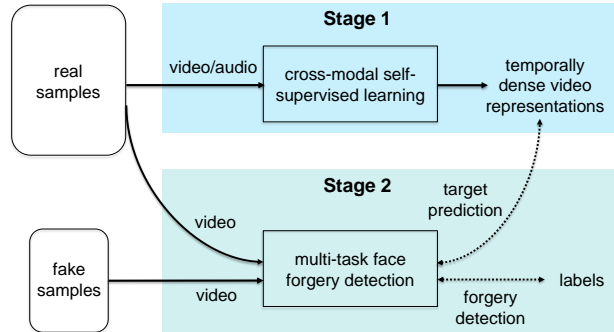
Stage 1

real samples

video/audio

cross-modal self-supervised learning

temporally dense video representations

Stage 2

target prediction

video

fake samples

video

multi-task face forgery detection

labels

forgery detection